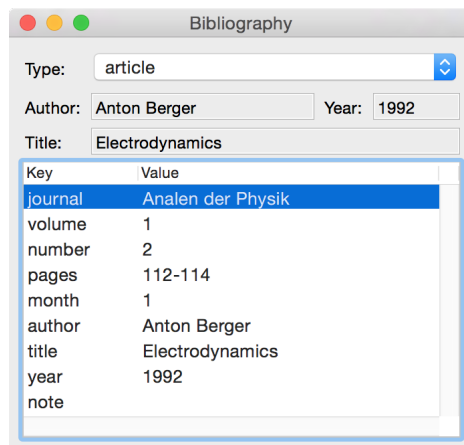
Bibliography

Type: article

Author: Anton Berger Year: 1992

Title: Electrodynamics

| Key | Value |
|---|---|
| journal | Analen der Physik |
| volume | 1 |
| number | 2 |
| pages | 112-114 |
| month | 1 |
| author | Anton Berger |
| title | Electrodynamics |
| year | 1992 |
| note | |